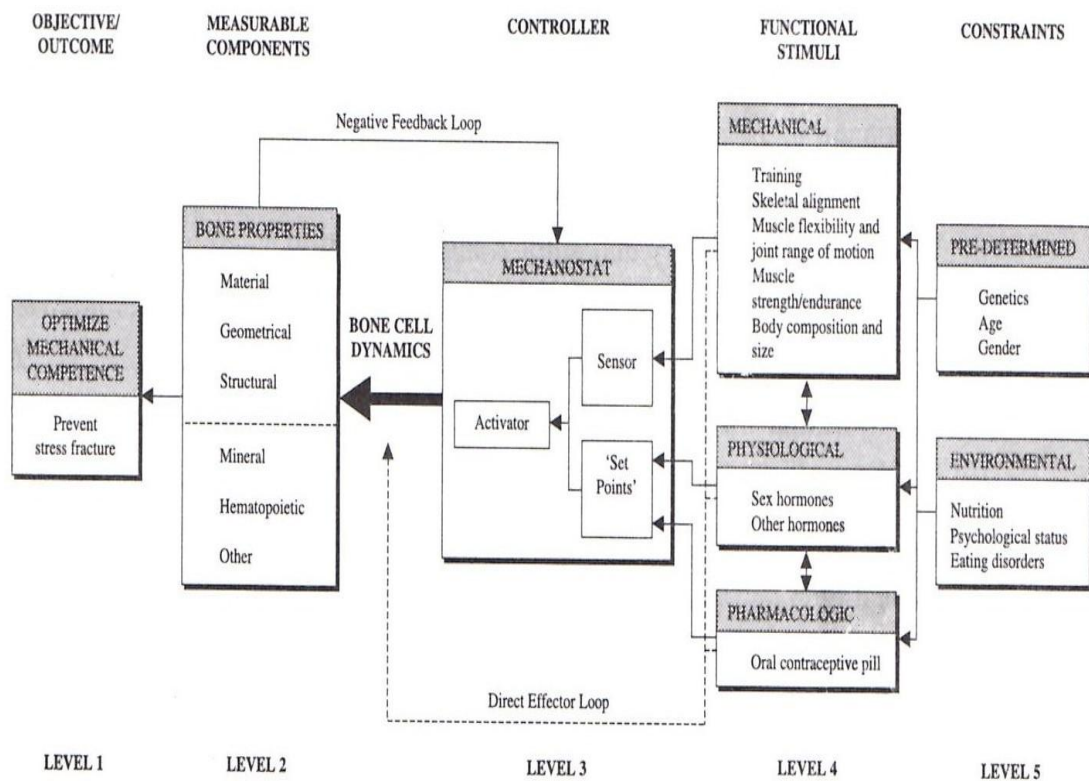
OBJECTIVE/ OUTCOME

MEASURABLE COMPONENTS

CONTROLLER

FUNCTIONAL STIMULI

CONSTRAINTS

Negative Feedback Loop

MECHANICAL

Training
Skeletal alignment
Muscle flexibility and joint range of motion
Muscle strength/endurance
Body composition and size

BONE PROPERTIES

Material

Geometrical

Structural

Mineral

Hematopoietic

Other

MECHANOSTAT

Sensor

Activator

'Set Points'

BONE CELL DYNAMICS

OPTIMIZE MECHANICAL COMPETENCE

Prevent stress fracture

PRE-DETERMINED

Genetics
Age
Gender

PHYSIOLOGICAL

Sex hormones
Other hormones

ENVIRONMENTAL

Nutrition
Psychological status
Eating disorders

PHARMACOLOGIC

Oral contraceptive pill

Direct Effector Loop

LEVEL 1

LEVEL 2

LEVEL 3

LEVEL 4

LEVEL 5